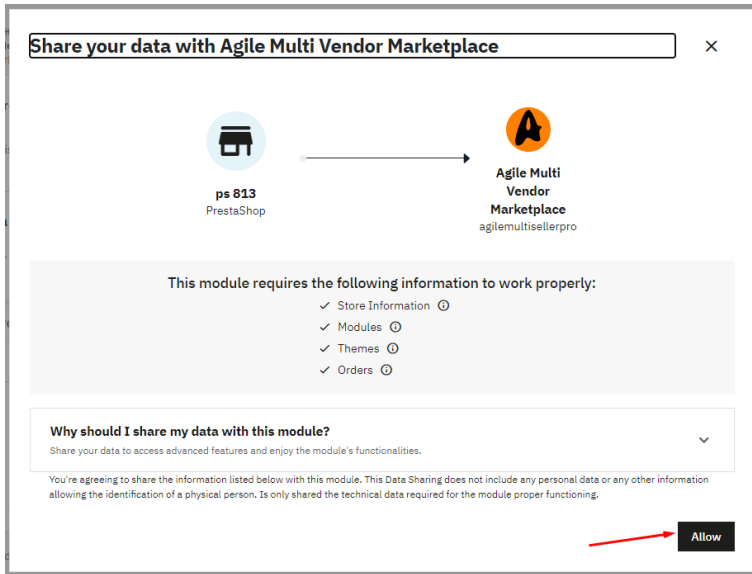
Share your data with Agile Multi Vendor Marketplace

×

ps 813
PrestaShop

Agile Multi Vendor Marketplace
agilemultisellerpro

This module requires the following information to work properly:
✓ Store Information ⓘ
✓ Modules ⓘ
✓ Themes ⓘ
✓ Orders ⓘ

Why should I share my data with this module?
Share your data to access advanced features and enjoy the module's functionalities.

You're agreeing to share the information listed below with this module. This Data Sharing does not include any personal data or any other information allowing the identification of a physical person. Is only shared the technical data required for the module proper functioning.

Allow